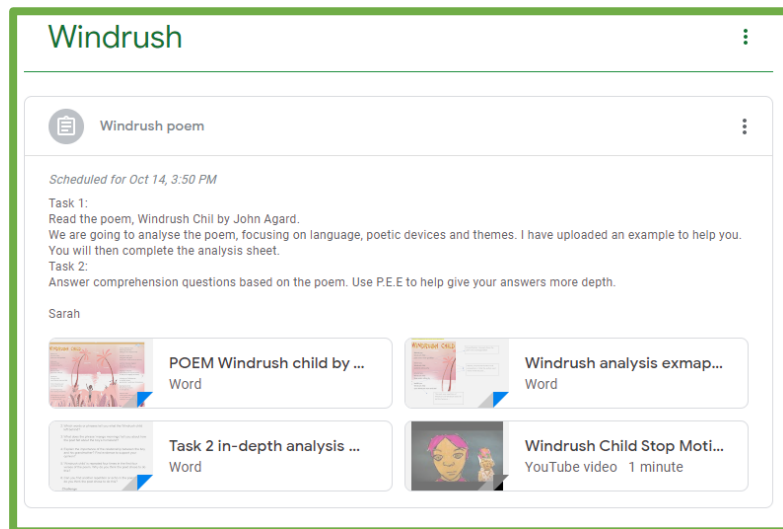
Windrush

Windrush poem

Scheduled for Oct 14, 3:50 PM

Task 1:
Read the poem, Windrush Chil by John Agard.
We are going to analyse the poem, focusing on language, poetic devices and themes. I have uploaded an example to help you. You will then complete the analysis sheet.
Task 2:
Answer comprehension questions based on the poem. Use P.E.E to help give your answers more depth.

Sarah

POEM Windrush child by ...
Word

Windrush analysis exmap...
Word

Task 2 in-depth analysis ...
Word

Windrush Child Stop Moti...
YouTube video 1 minute